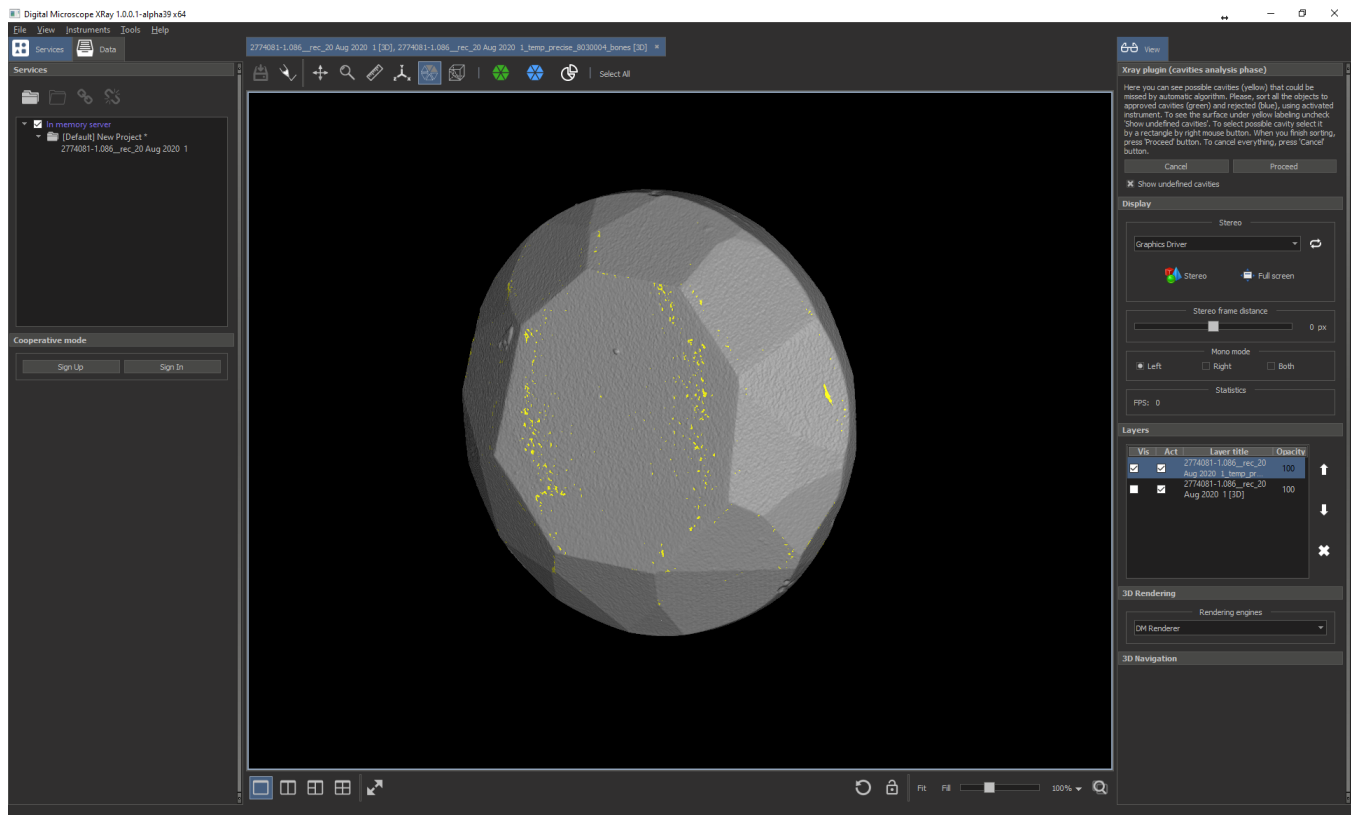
Digital Microscope XRay 1.0.0.1-alpha39 x64

File View Instruments Tools Help

Services Data

2774081-1.086__rec_20 Aug 2020 1 [3D], 2774081-1.086__rec_20 Aug 2020 1_temp_precise_8030004_bones [3D] ×

Select All

View

Services

In memory server
[Default] New Project *
2774081-1.086__rec_20 Aug 2020 1

Cooperative mode

Sign Up Sign In

Xray plugin (cavities analysis phase)

Here you can see possible cavities (yellow) that could be missed by automatic algorithm. Please, sort all the objects to approved cavities (green) and rejected (blue), using activated instrument. To see the surface under yellow labeling uncheck 'Show undefined cavities'. To select possible cavity select it by a rectangle by right mouse button. When you finish sorting, press 'Proceed' button. To cancel everything, press 'Cancel' button.

Cancel Proceed

Show undefined cavities

Display

Stereo

Graphics Driver

Stereo Full screen

Stereo frame distance

0 px

Mono mode

Left Right Both

Statistics

FPS: 0

Layers

| Vis | Act | Layer title | Opacity |
|---|---|---|---|
| ☑ | ☑ | 2774081-1.086__rec_20 Aug 2020 1_temp_pr... | 100 |
| ☐ | ☑ | 2774081-1.086__rec_20 Aug 2020 1 [3D] | 100 |

3D Rendering

Rendering engines

DM Renderer

3D Navigation

Fit Fill 100%